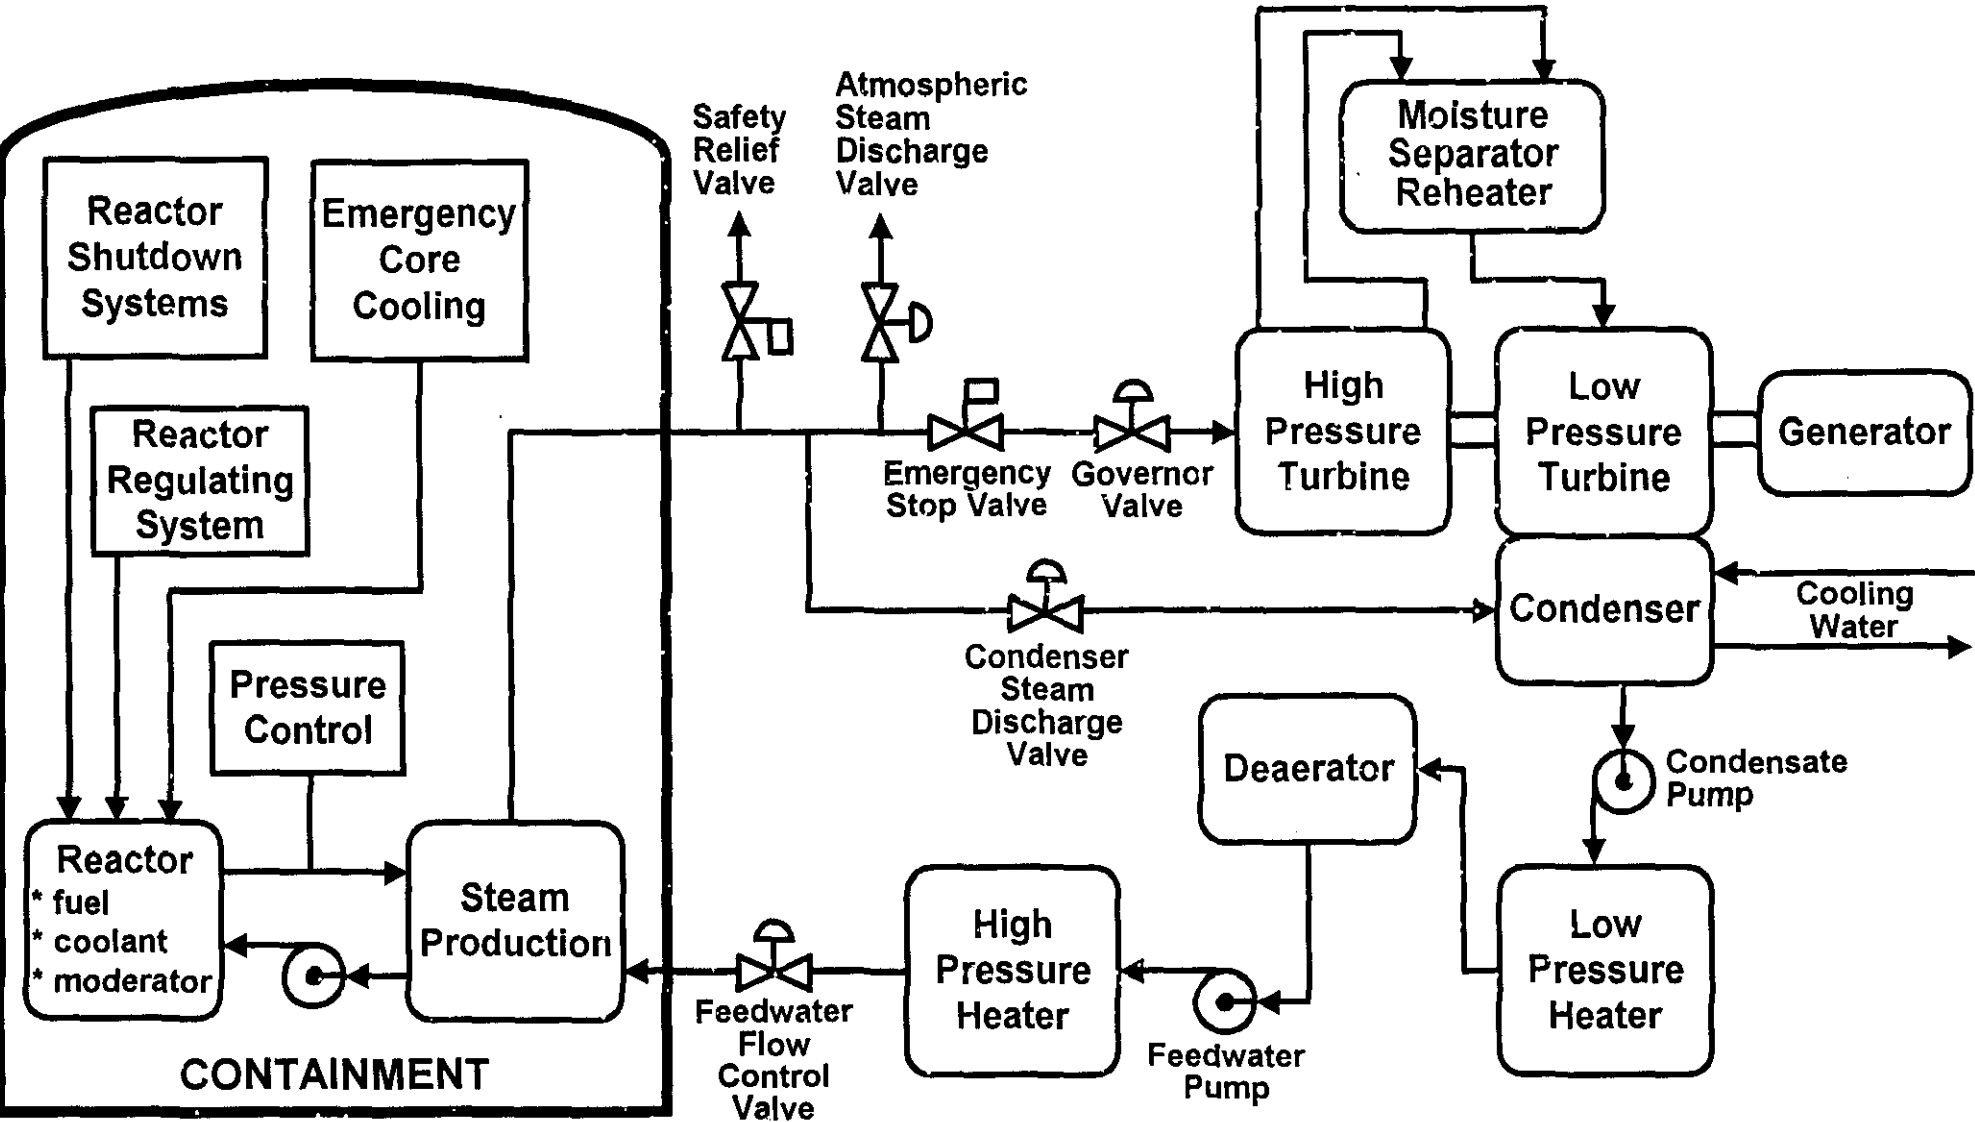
Reactor Shutdown Systems

Emergency Core Cooling

Reactor Regulating System

Pressure Control

Reactor
* fuel
* coolant
* moderator

Steam Production

CONTAINMENT

Safety Relief Valve

Atmospheric Steam Discharge Valve

Moisture Separator Reheater

Emergency Stop Valve

Governor Valve

High Pressure Turbine

Low Pressure Turbine

Generator

Condenser

Cooling Water

Condenser Steam Discharge Valve

Deaerator

Condensate Pump

Low Pressure Heater

High Pressure Heater

Feedwater Pump

Feedwater Flow Control Valve